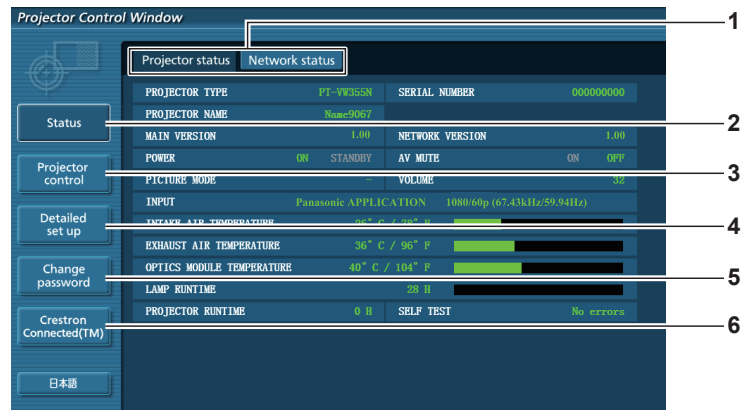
Projector Control Window

Projector status | Network status

| PROJECTOR TYPE | PT-VW355N | SERIAL NUMBER | 000000000 |
|---|---|---|---|
| PROJECTOR NAME | Name9067 | | |
| MAIN VERSION | 1.00 | NETWORK VERSION | 1.00 |
| POWER | ON STANDBY | AV MUTE | ON OFF |
| PICTURE MODE | – | VOLUME | 32 |
| INPUT | Panasonic APPLICATION 1080/60p (67.43kHz/59.94Hz) | | |
| INTAKE AIR TEMPERATURE | 26° C / 79° F | | |
| EXHAUST AIR TEMPERATURE | 36° C / 96° F | | |
| OPTICS MODULE TEMPERATURE | 40° C / 104° F | | |
| LAMP RUNTIME | 28 H | | |
| PROJECTOR RUNTIME | 0 H | SELF TEST | No errors |

Status
Projector control
Detailed set up
Change password
Crestron Connected(TM)
日本語

1
2
3
4
5
6